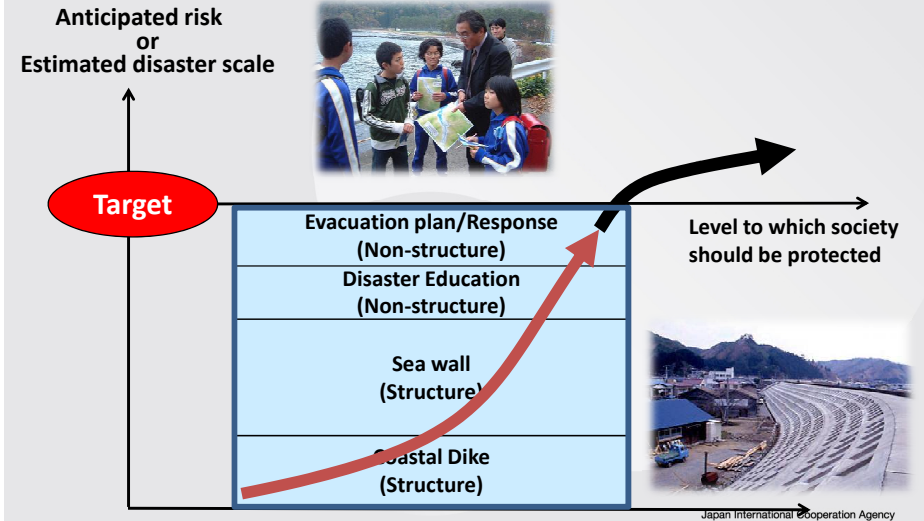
Anticipated risk
or
Estimated disaster scale

Target

Evacuation plan/Response
(Non-structure)

Disaster Education
(Non-structure)

Sea wall
(Structure)

Coastal Dike
(Structure)

Level to which society should be protected

Japan International Cooperation Agency